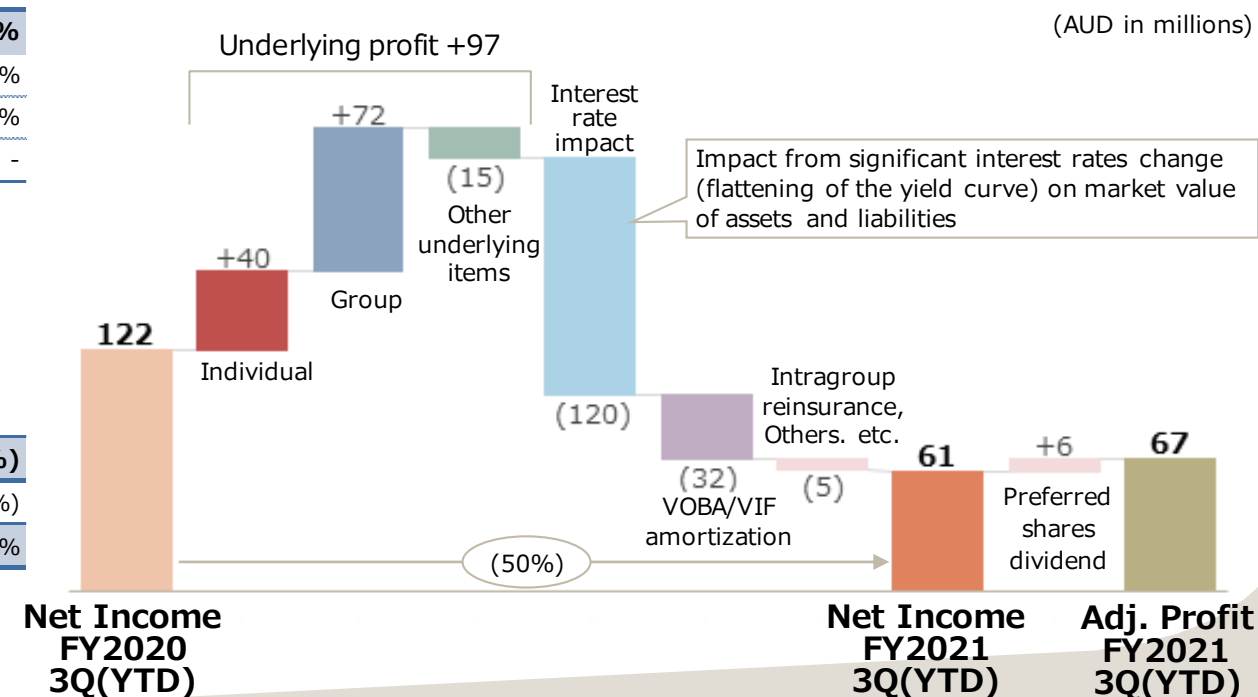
%
%
%
-

%)
%)
%

(AUD in millions)

Underlying profit +97

+72
(15)
Interest rate impact
Impact from significant interest rates change (flattening of the yield curve) on market value of assets and liabilities

+40
Other underlying items
Group

122
Individual

Intragroup reinsurance, Others. etc.
(120)

61
+6
67

(32)
(5)
VOBA/VIF amortization
Preferred shares dividend

(50%)

Net Income FY2020 3Q(YTD)

Net Income FY2021 3Q(YTD)

Adj. Profit FY2021 3Q(YTD)